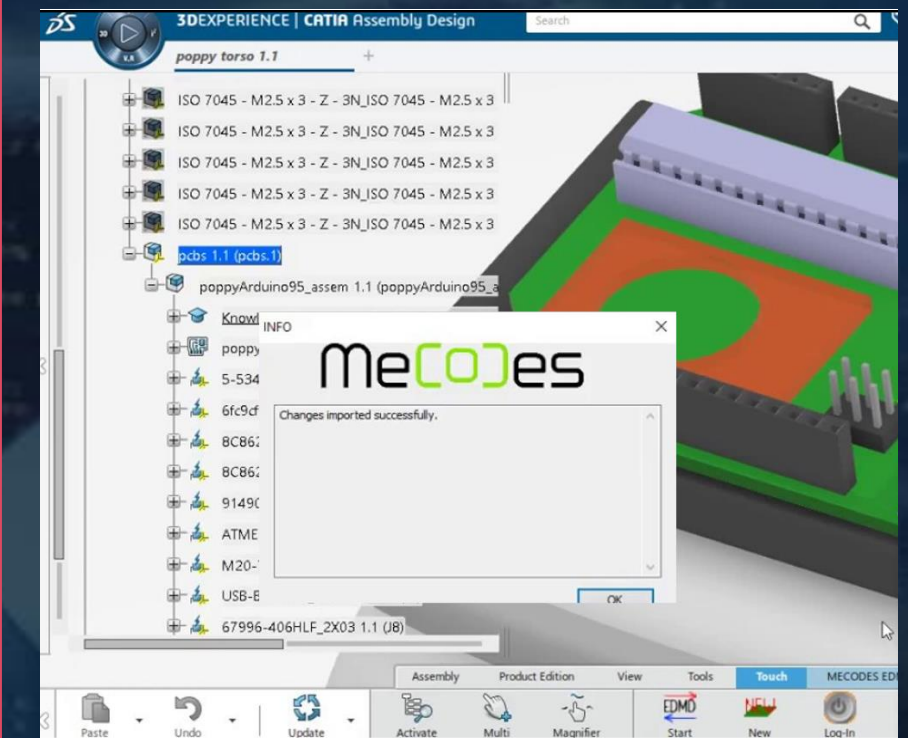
3DEXPERIENCE | CATIA Assembly Design

Search

poppy torso 1.1

ISO 7045 - M2.5 x 3 - Z - 3N_ISO 7045 - M2.5 x 3
ISO 7045 - M2.5 x 3 - Z - 3N_ISO 7045 - M2.5 x 3
ISO 7045 - M2.5 x 3 - Z - 3N_ISO 7045 - M2.5 x 3
ISO 7045 - M2.5 x 3 - Z - 3N_ISO 7045 - M2.5 x 3
ISO 7045 - M2.5 x 3 - Z - 3N_ISO 7045 - M2.5 x 3
ISO 7045 - M2.5 x 3 - Z - 3N_ISO 7045 - M2.5 x 3
pcbs 1.1 (pcbs.1)
poppyArduino95_assem 1.1 (poppyArduino95_a
Knowl
poppy
5-534
6fc9cf
8C862
8C862
9149C
ATME
M20-
USB-E
67996-406HLF_2X03 1.1 (J8)

INFO

MeCoDes

Changes imported successfully.

OK

Assembly Product Edition View Tools Touch MECODES ED

Paste Undo Update Activate Multi Magnifier EDMD Start NEW New Log-In